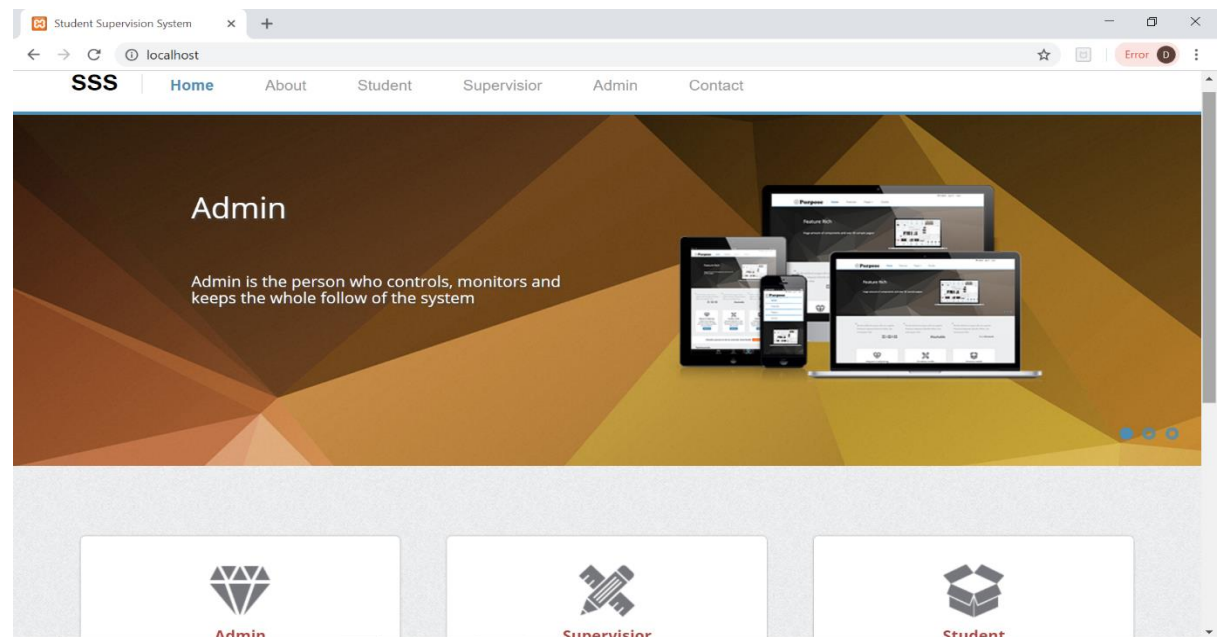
Student Supervision System
localhost
Error D

SSS Home About Student Supervisior Admin Contact

Admin

Admin is the person who controls, monitors and keeps the whole follow of the system

Purpose
Feature Rich

Admin

Supervisior

Student